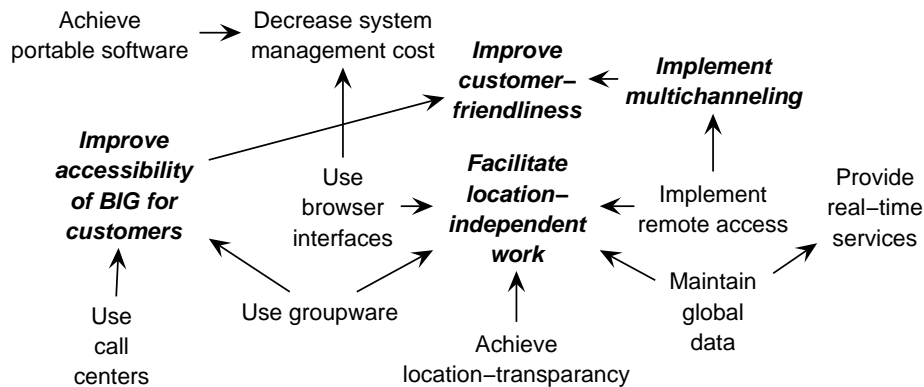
Achieve portable software

Decrease system management cost

Improve customer–friendliness

Implement multichanneling

Improve accessibility of BIG for customers

Use browser interfaces

Facilitate location–independent work

Implement remote access

Provide real–time services

Use groupware

Maintain global data

Use call centers

Achieve location–transparancy